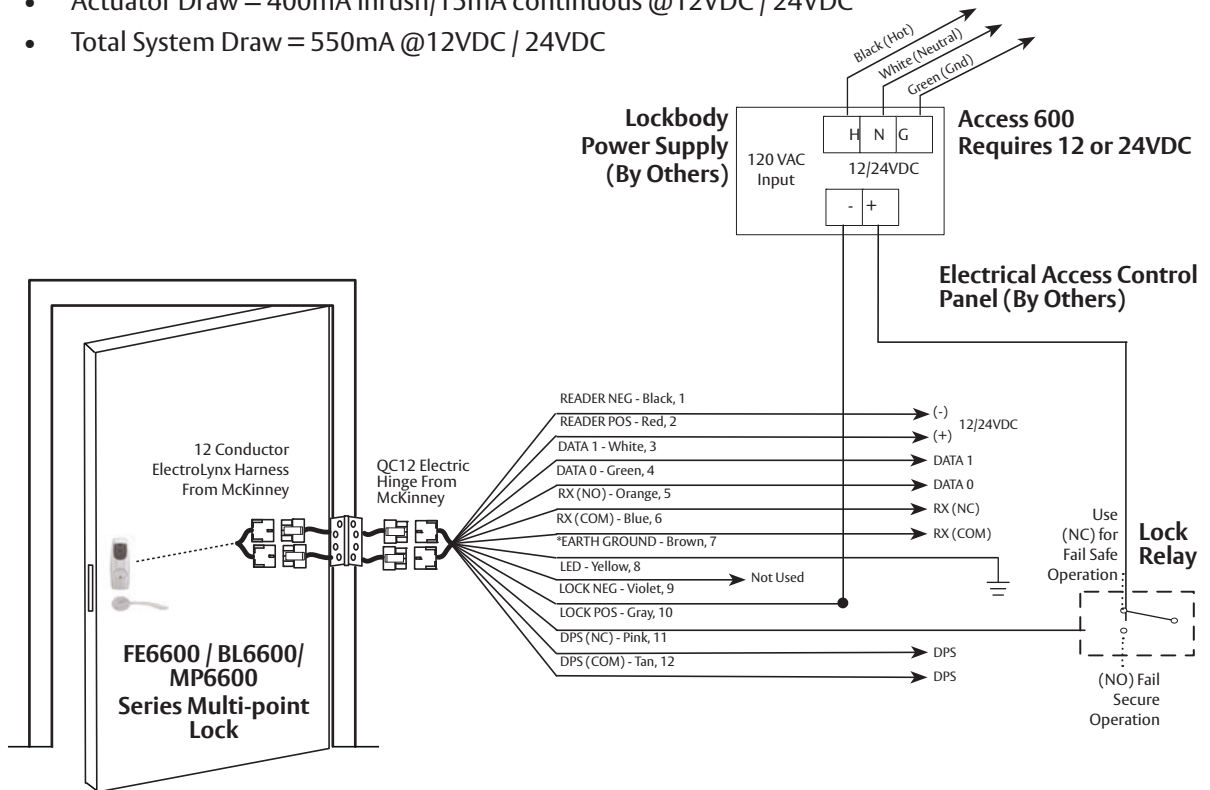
• Actuator Draw = 400mA inrush/15mA continuous @12VDC / 24VDC
• Total System Draw = 550mA @12VDC / 24VDC

Black (Hot)
White (Neutral)
Green (Gnd)

Lockbody Power Supply (By Others)

H N G
120 VAC Input
12/24VDC
- +

Access 600 Requires 12 or 24VDC

Electrical Access Control Panel (By Others)

12 Conductor ElectroLynx Harness From McKinney

QC12 Electric Hinge From McKinney

READER NEG - Black, 1
READER POS - Red, 2
DATA 1 - White, 3
DATA 0 - Green, 4
RX (NO) - Orange, 5
RX (COM) - Blue, 6
*EARTH GROUND - Brown, 7
LED - Yellow, 8
LOCK NEG - Violet, 9
LOCK POS - Gray, 10
DPS (NC) - Pink, 11
DPS (COM) - Tan, 12

(-)
(+) 12/24VDC
DATA 1
DATA 0
RX (NC)
RX (COM)
Not Used
DPS
DPS

Use (NC) for Fail Safe Operation

Lock Relay

(NO) Fail Secure Operation

FE6600 / BL6600/ MP6600 Series Multi-point Lock